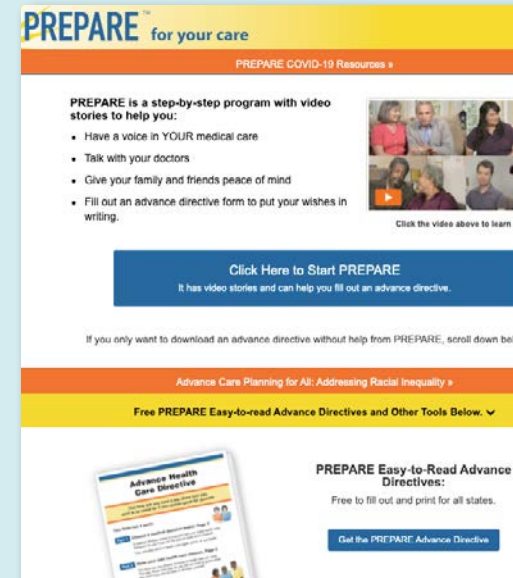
PREPARE™ for your care

PREPARE COVID-19 Resources »

PREPARE is a step-by-step program with video stories to help you:

- Have a voice in YOUR medical care
- Talk with your doctors
- Give your family and friends peace of mind
- Fill out an advance directive form to put your wishes in writing.

Click the video above to learn

Click Here to Start PREPARE
It has video stories and can help you fill out an advance directive.

If you only want to download an advance directive without help from PREPARE, scroll down bel

Advance Care Planning for All: Addressing Racial Inequality »

Free PREPARE Easy-to-read Advance Directives and Other Tools Below.

Advance Health Care Directive

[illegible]

PREPARE Easy-to-Read Advance Directives:
Free to fill out and print for all states.

Get the PREPARE Advance Directive